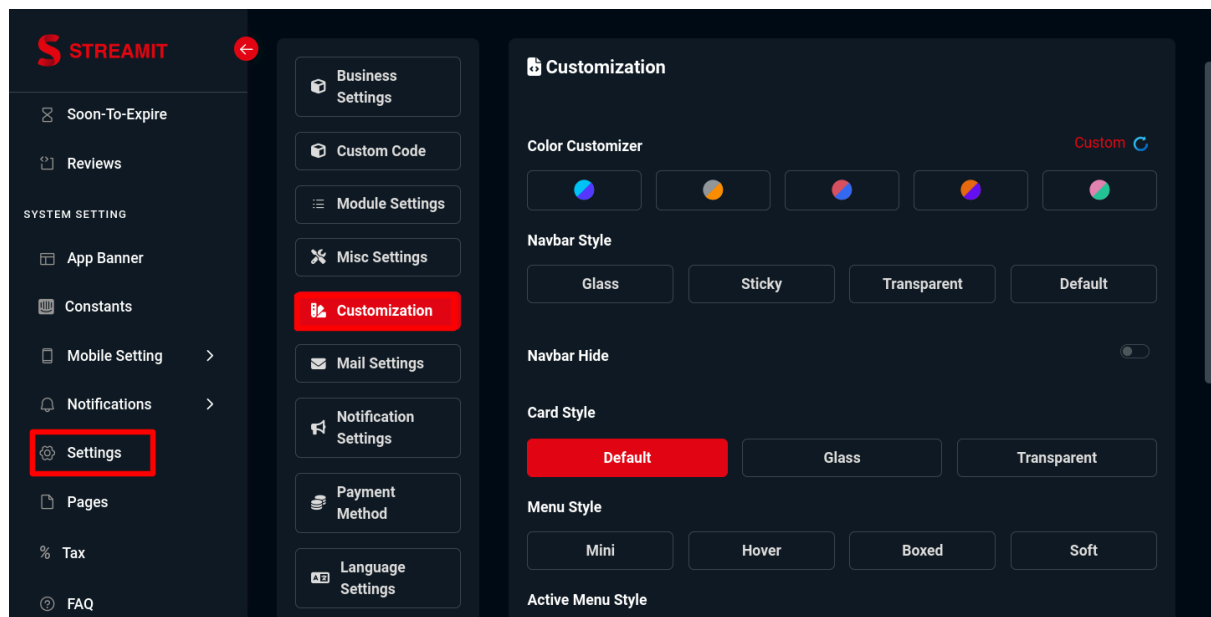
STREAMIT

Soon-To-Expire

Reviews

SYSTEM SETTING

App Banner

Constants

Mobile Setting

Notifications

Settings

Pages

% Tax

FAQ

Business Settings

Custom Code

Module Settings

Misc Settings

Customization

Mail Settings

Notification Settings

Payment Method

Language Settings

Customization

Color Customizer

Custom

Navbar Style

Glass

Sticky

Transparent

Default

Navbar Hide

Card Style

Default

Glass

Transparent

Menu Style

Mini

Hover

Boxed

Soft

Active Menu Style